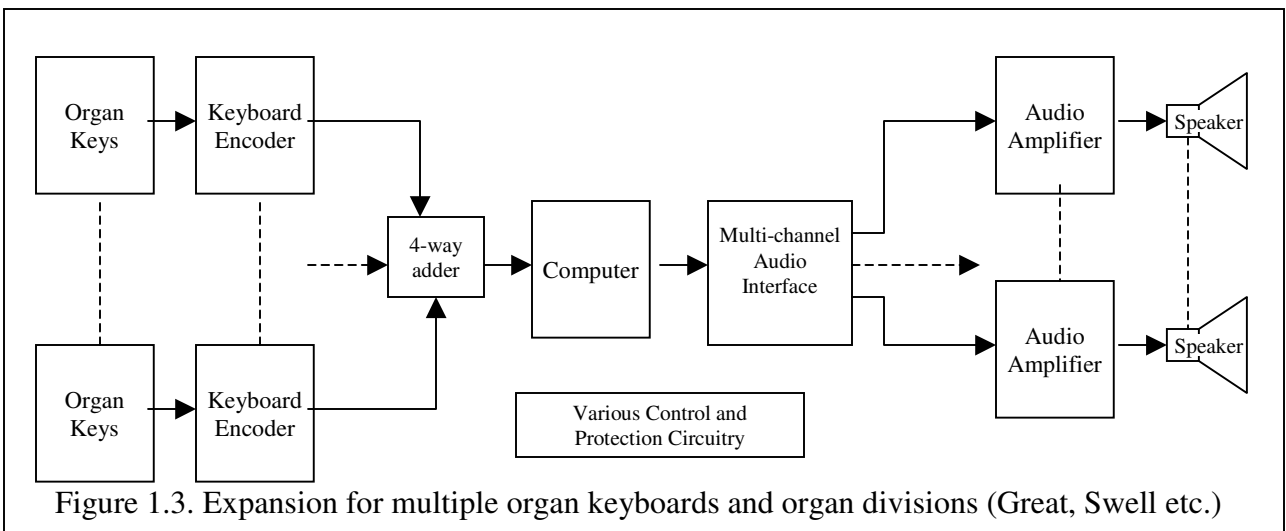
Organ Keys

Keyboard Encoder

4-way adder

Computer

Multi-channel Audio Interface

Audio Amplifier

Speaker

Organ Keys

Keyboard Encoder

Various Control and Protection Circuitry

Audio Amplifier

Speaker

Figure 1.3. Expansion for multiple organ keyboards and organ divisions (Great, Swell etc.)